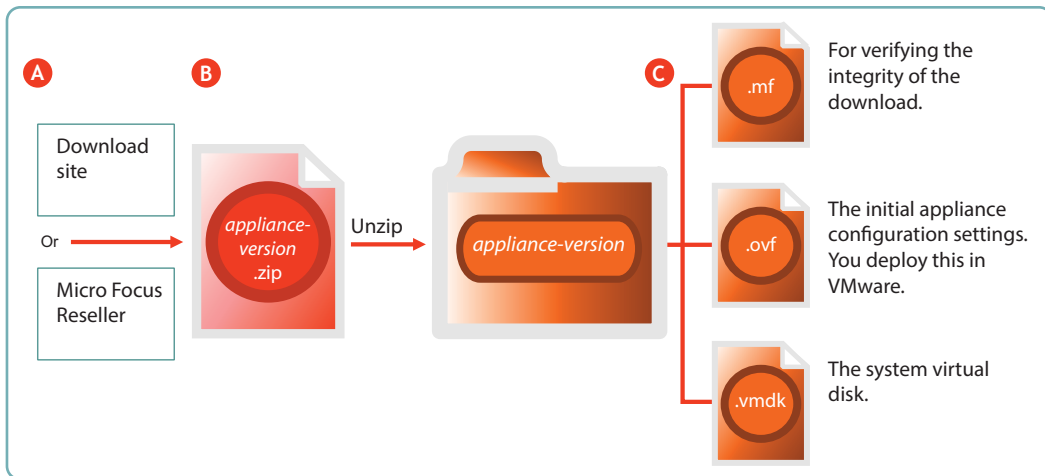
A

Download site

Or

Micro Focus Reseller

B

appliance-version .zip

Unzip

appliance-version

C

.mf

For verifying the integrity of the download.

.ovf

The initial appliance configuration settings. You deploy this in VMware.

.vmdk

The system virtual disk.